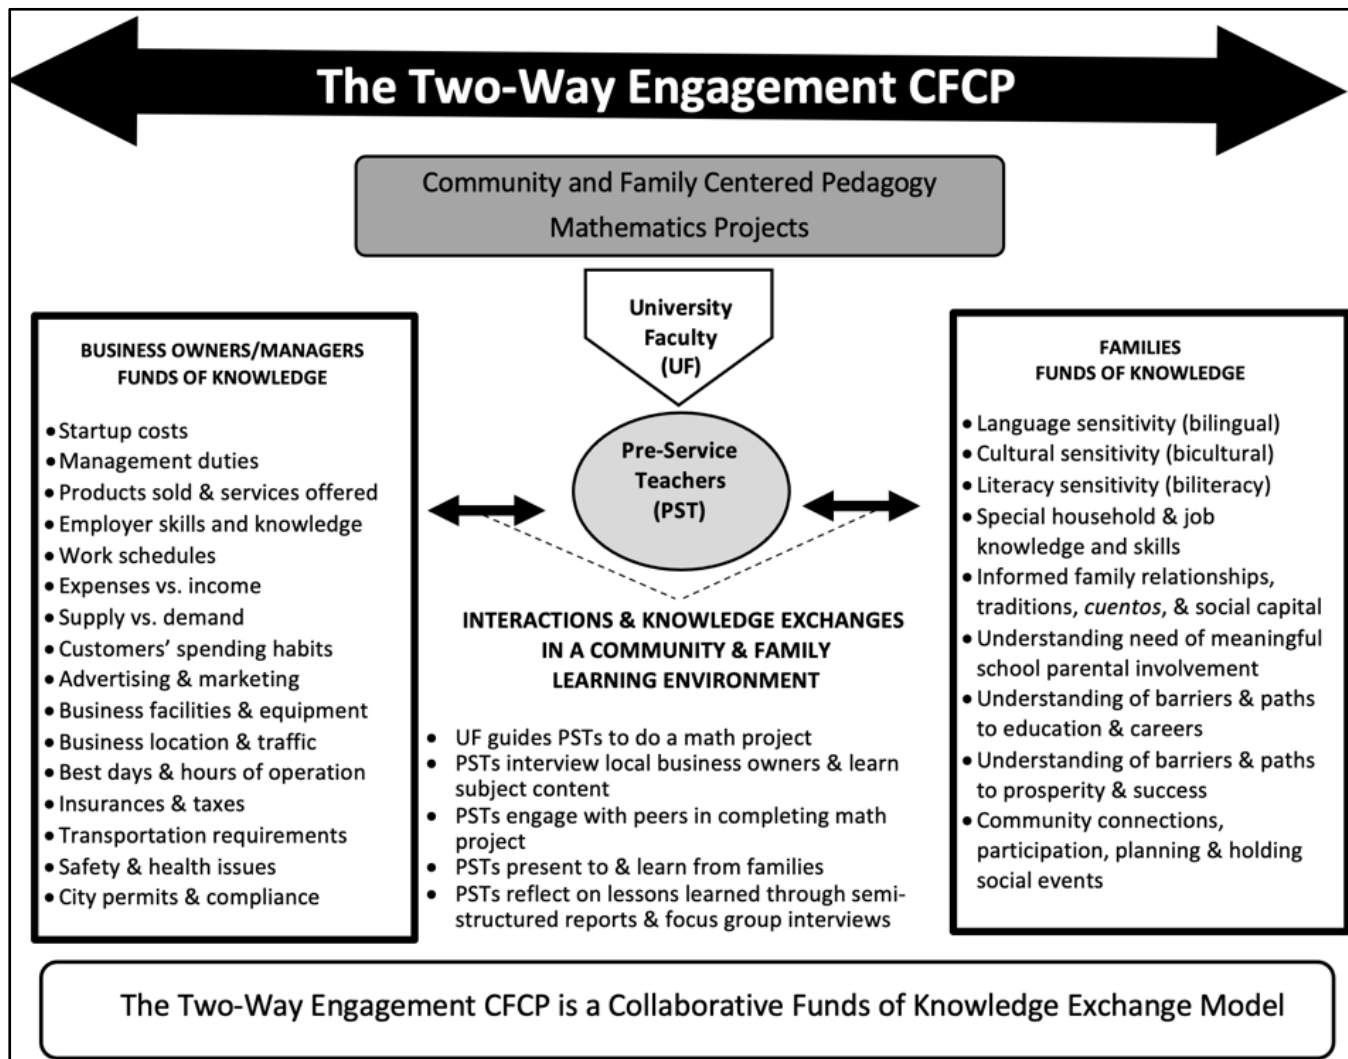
The Two-Way Engagement CFCP

Community and Family Centered Pedagogy
Mathematics Projects

University Faculty (UF)

Pre-Service Teachers (PST)

BUSINESS OWNERS/MANAGERS
FUNDS OF KNOWLEDGE

- Startup costs
- Management duties
- Products sold & services offered
- Employer skills and knowledge
- Work schedules
- Expenses vs. income
- Supply vs. demand
- Customers' spending habits
- Advertising & marketing
- Business facilities & equipment
- Business location & traffic
- Best days & hours of operation
- Insurances & taxes
- Transportation requirements
- Safety & health issues
- City permits & compliance

INTERACTIONS & KNOWLEDGE EXCHANGES IN A COMMUNITY & FAMILY LEARNING ENVIRONMENT

- UF guides PSTs to do a math project
- PSTs interview local business owners & learn subject content
- PSTs engage with peers in completing math project
- PSTs present to & learn from families
- PSTs reflect on lessons learned through semi-structured reports & focus group interviews

FAMILIES
FUNDS OF KNOWLEDGE

- Language sensitivity (bilingual)
- Cultural sensitivity (bicultural)
- Literacy sensitivity (biliteracy)
- Special household & job knowledge and skills
- Informed family relationships, traditions, *cuentos*, & social capital
- Understanding need of meaningful school parental involvement
- Understanding of barriers & paths to education & careers
- Understanding of barriers & paths to prosperity & success
- Community connections, participation, planning & holding social events

The Two-Way Engagement CFCP is a Collaborative Funds of Knowledge Exchange Model